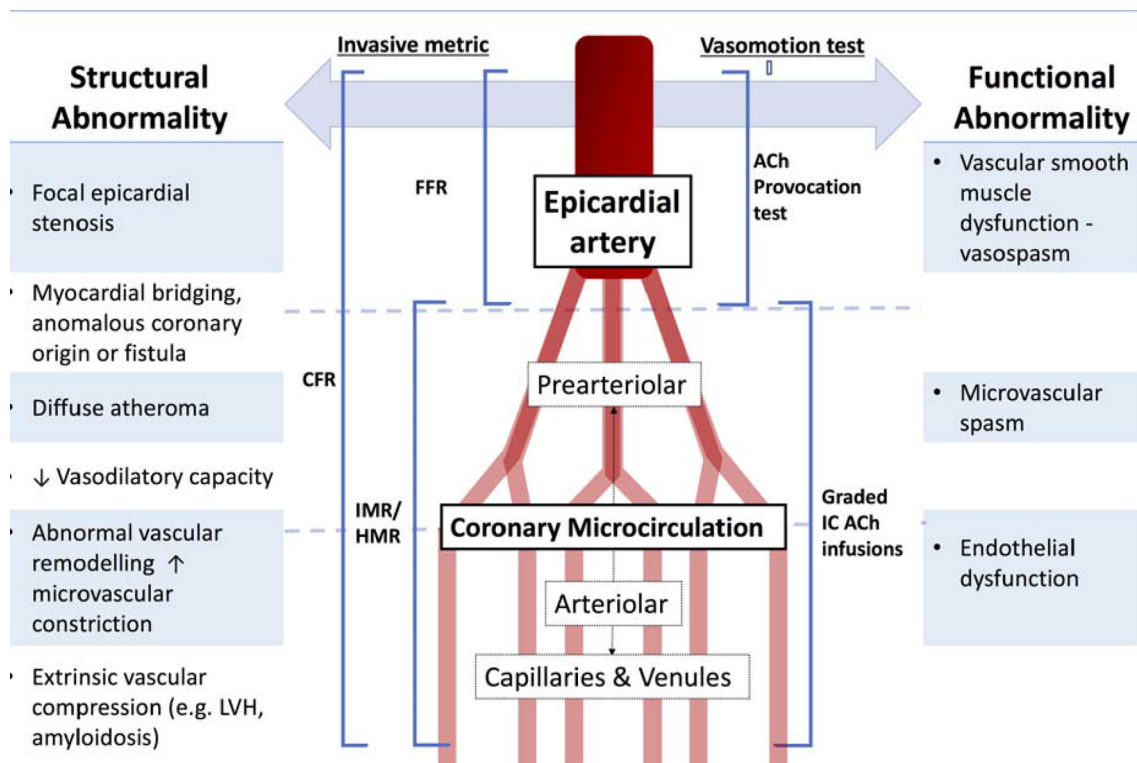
Invasive metric

Vasomotion test

Structural Abnormality

Functional Abnormality

• Focal epicardial stenosis

• Myocardial bridging, anomalous coronary origin or fistula

• Diffuse atheroma

• ↓ Vasodilatory capacity

• Abnormal vascular remodelling ↑ microvascular constriction

• Extrinsic vascular compression (e.g. LVH, amyloidosis)

FFR

CFR

IMR/ HMR

Epicardial artery

Prearteriolar

Coronary Microcirculation

Arteriolar

Capillaries & Venules

ACh Provocation test

Graded IC ACh infusions

• Vascular smooth muscle dysfunction - vasospasm

• Microvascular spasm

• Endothelial dysfunction